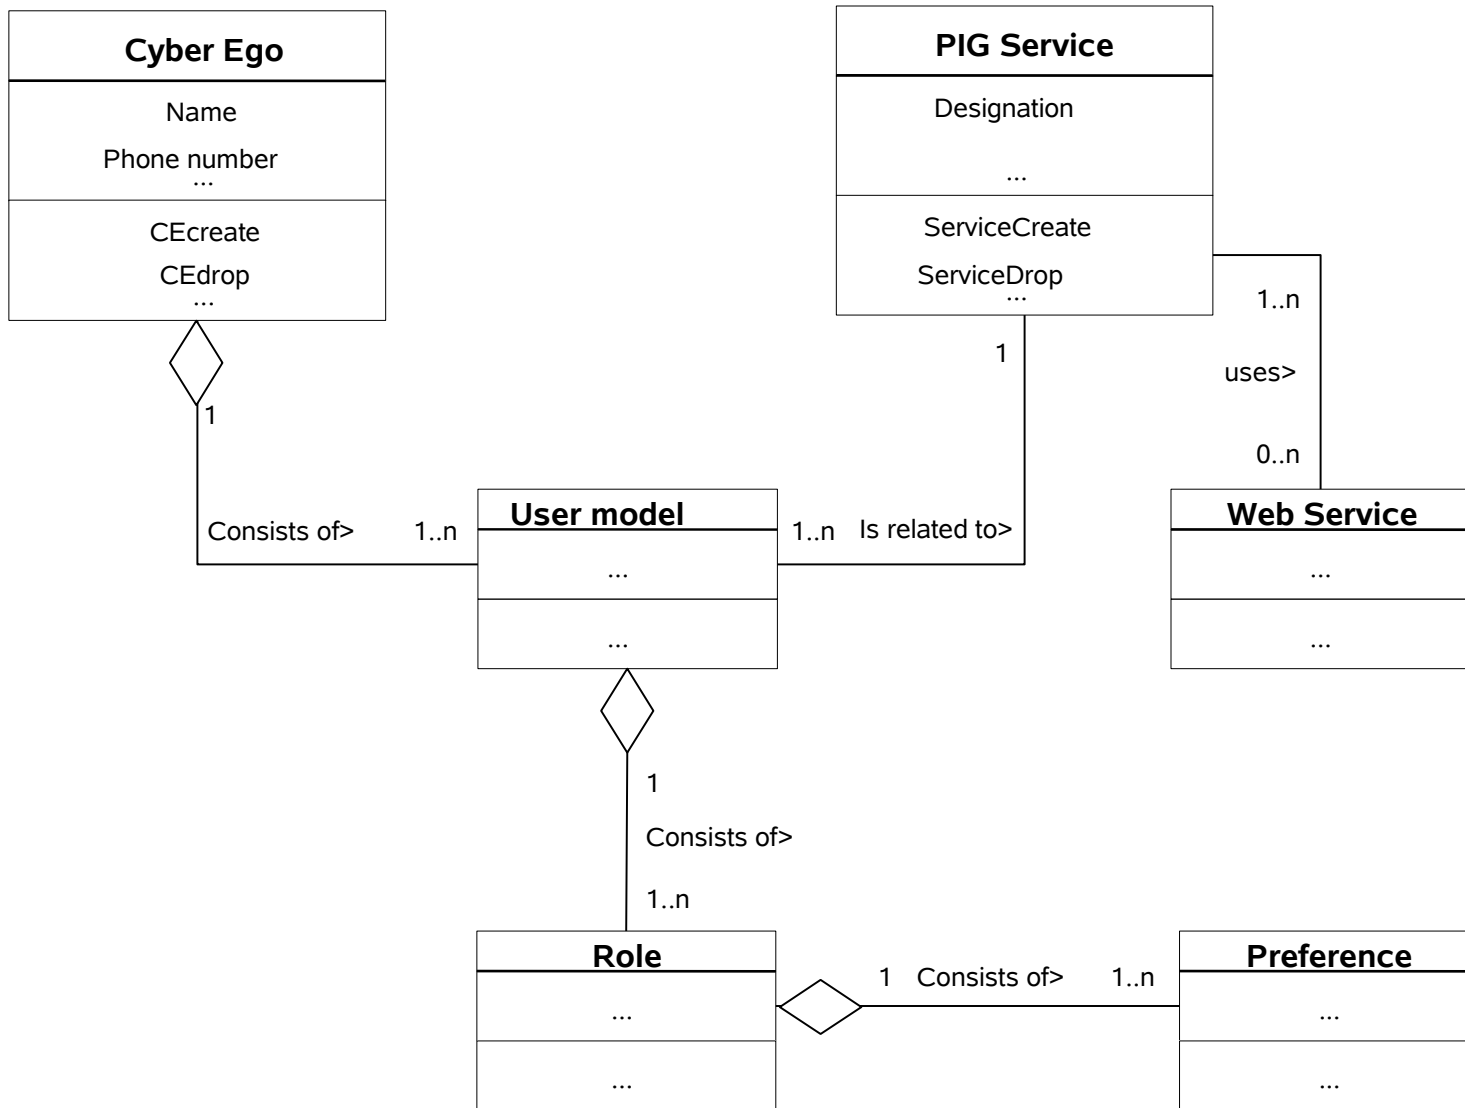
Cyber Ego

Name

Phone number

...

CEcreate

CEdrop

...

PIG Service

Designation

...

ServiceCreate

ServiceDrop

...

1..n

uses>

0..n

1

1

Consists of>

1..n

User model

...

...

1..n

Is related to>

Web Service

...

...

1

Consists of>

1..n

Role

...

...

1

Consists of>

1..n

Preference

...

...